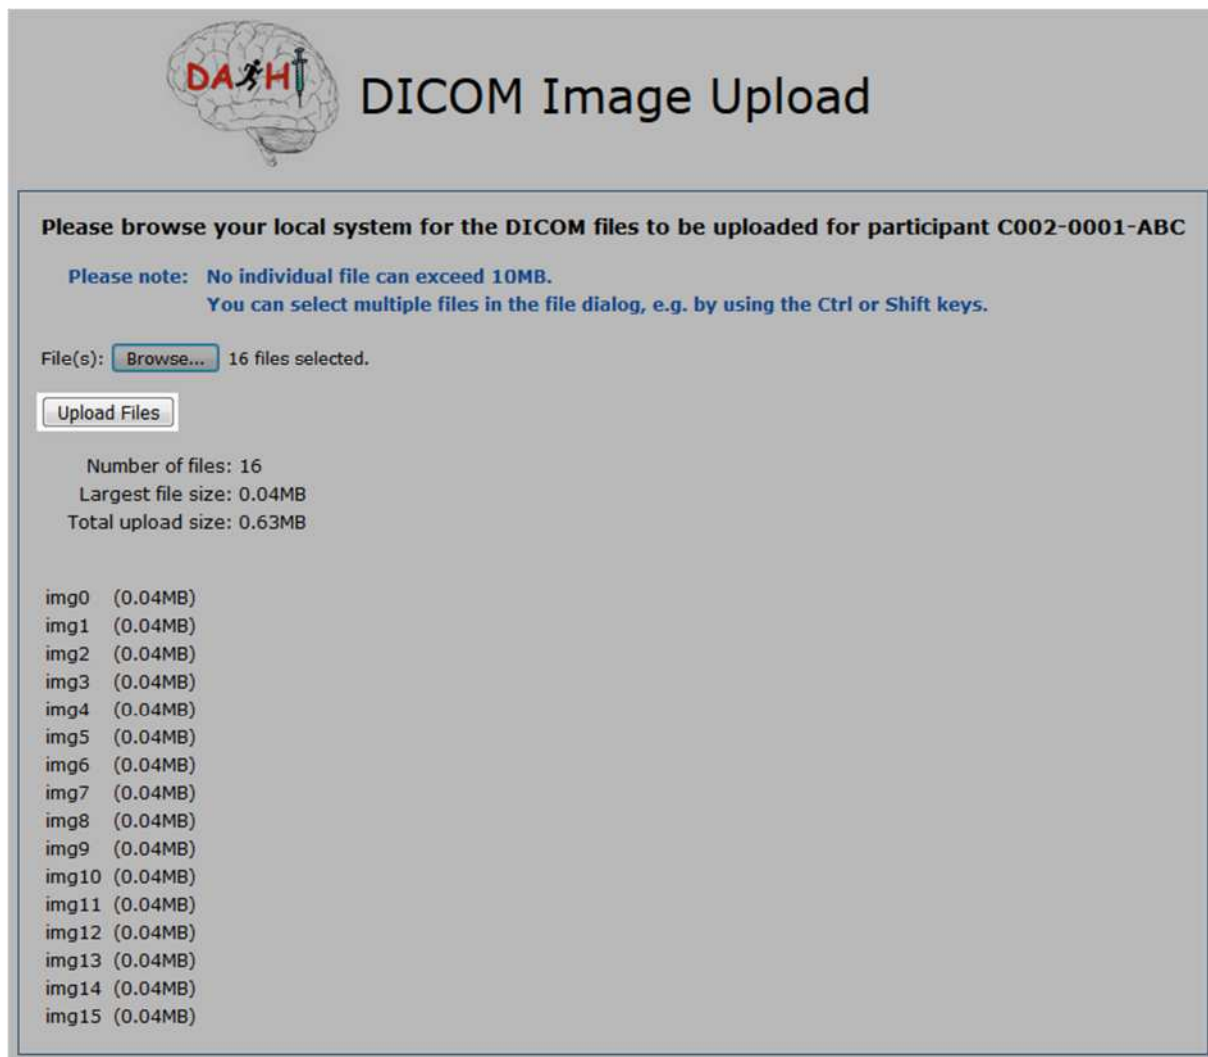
DAHI

DICOM Image Upload

Please browse your local system for the DICOM files to be uploaded for participant C002-0001-ABC

Please note: No individual file can exceed 10MB.
You can select multiple files in the file dialog, e.g. by using the Ctrl or Shift keys.

File(s): Browse... 16 files selected.

Upload Files

Number of files: 16
Largest file size: 0.04MB
Total upload size: 0.63MB

img0 (0.04MB)
img1 (0.04MB)
img2 (0.04MB)
img3 (0.04MB)
img4 (0.04MB)
img5 (0.04MB)
img6 (0.04MB)
img7 (0.04MB)
img8 (0.04MB)
img9 (0.04MB)
img10 (0.04MB)
img11 (0.04MB)
img12 (0.04MB)
img13 (0.04MB)
img14 (0.04MB)
img15 (0.04MB)